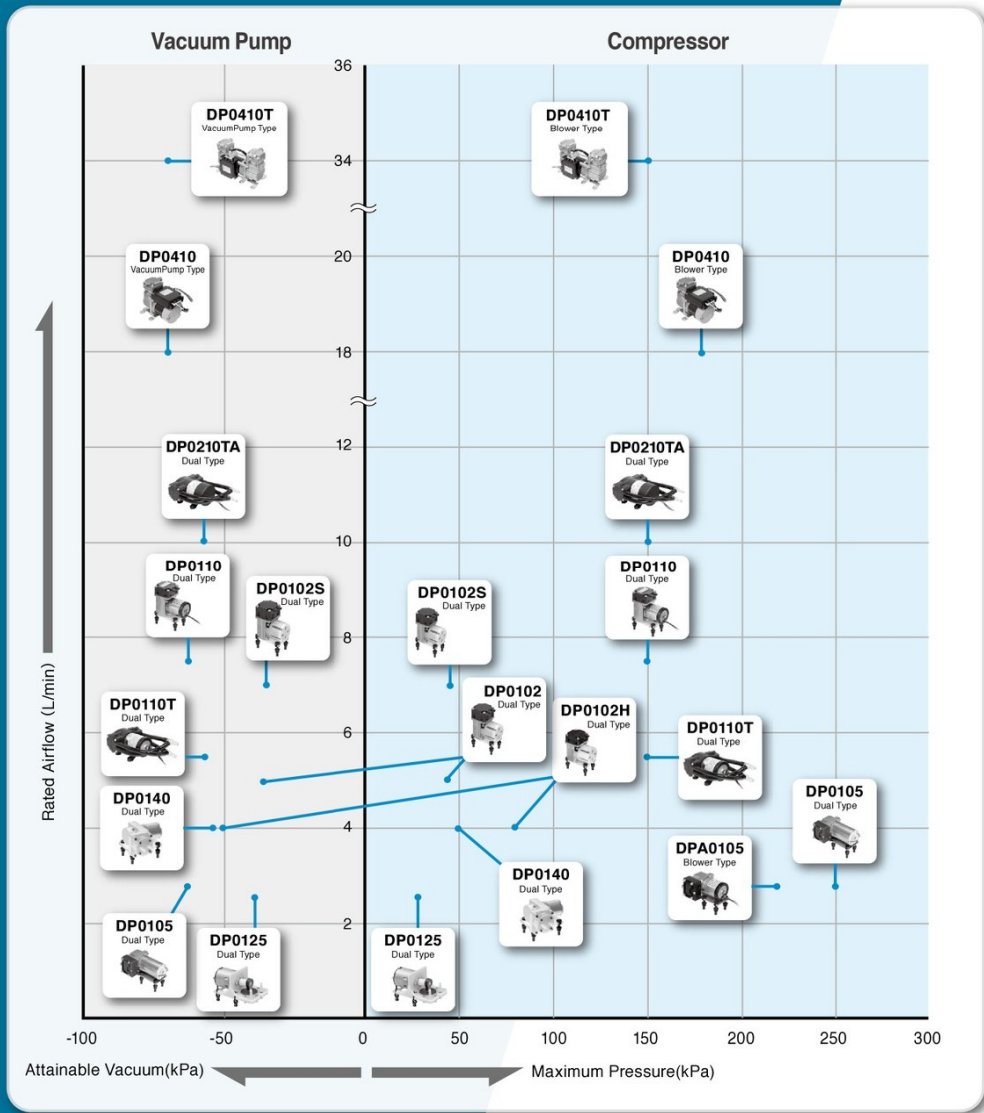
Vacuum Pump

Compressor

36

DP0410T
VacuumPump Type

DP0410T
Blower Type

34

DP0410
VacuumPump Type

20

DP0410
Blower Type

18

DP0210TA
Dual Type

12

DP0210TA
Dual Type

10

DP0110
Dual Type

DP0102S
Dual Type

DP0102S
Dual Type

DP0110
Dual Type

8

DP0110T
Dual Type

DP0102
Dual Type

DP0102H
Dual Type

6

DP0110T
Dual Type

DP0140
Dual Type

DP0105
Dual Type

4

DPA0105
Blower Type

DP0140
Dual Type

2

DP0105
Dual Type

DP0125
Dual Type

DP0125
Dual Type

Rated Airflow (L/min)

-100 -50 0 50 100 150 200 250 300

Attainable Vacuum(kPa)

Maximum Pressure(kPa)